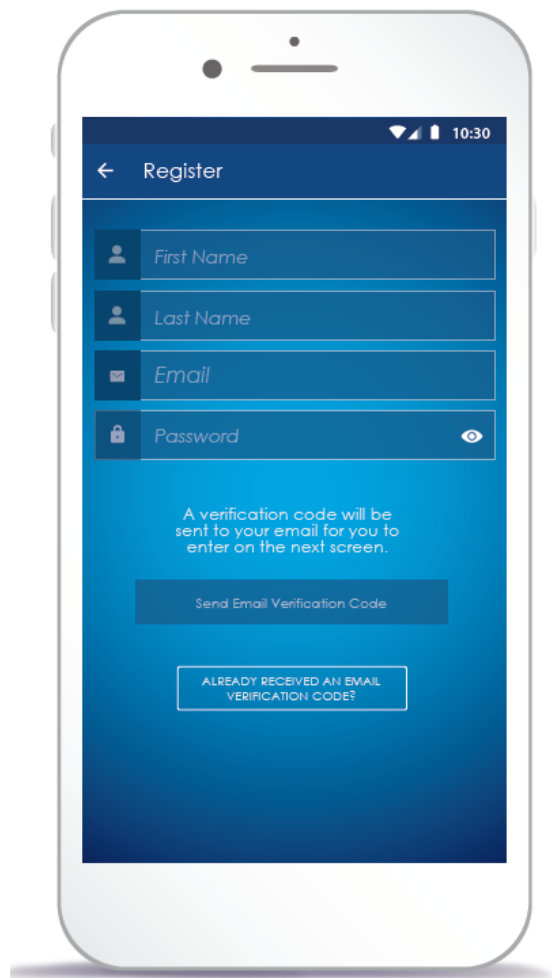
10:30

← Register

First Name

Last Name

Email

Password

A verification code will be sent to your email for you to enter on the next screen.

Send Email Verification Code

ALREADY RECEIVED AN EMAIL VERIFICATION CODE?